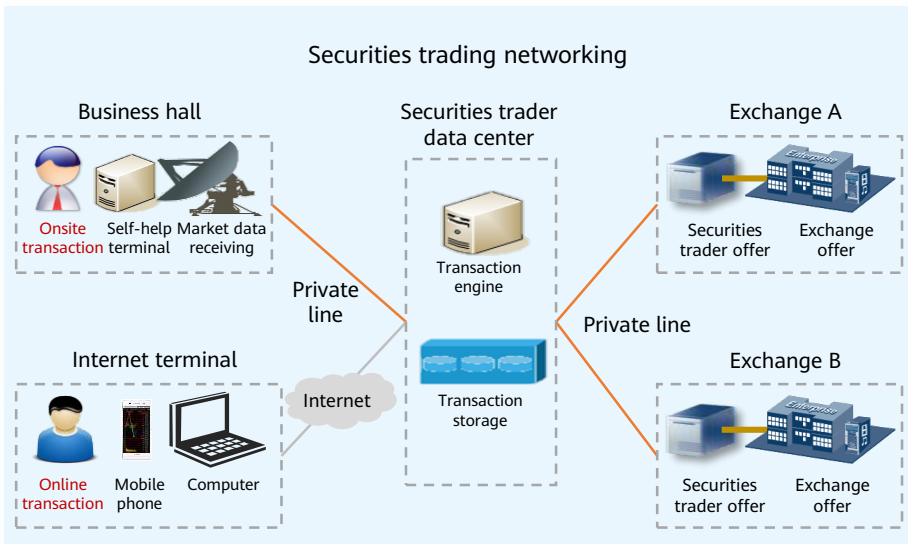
Securities trading networking

Business hall

Onsite transaction

Self-help terminal

Market data receiving

Securities trader data center

Transaction engine

Transaction storage

Exchange A

Securities trader offer

Exchange offer

Enterprise

Private line

Private line

Internet terminal

Internet

Online transaction

Mobile phone

Computer

Exchange B

Securities trader offer

Exchange offer

Enterprise